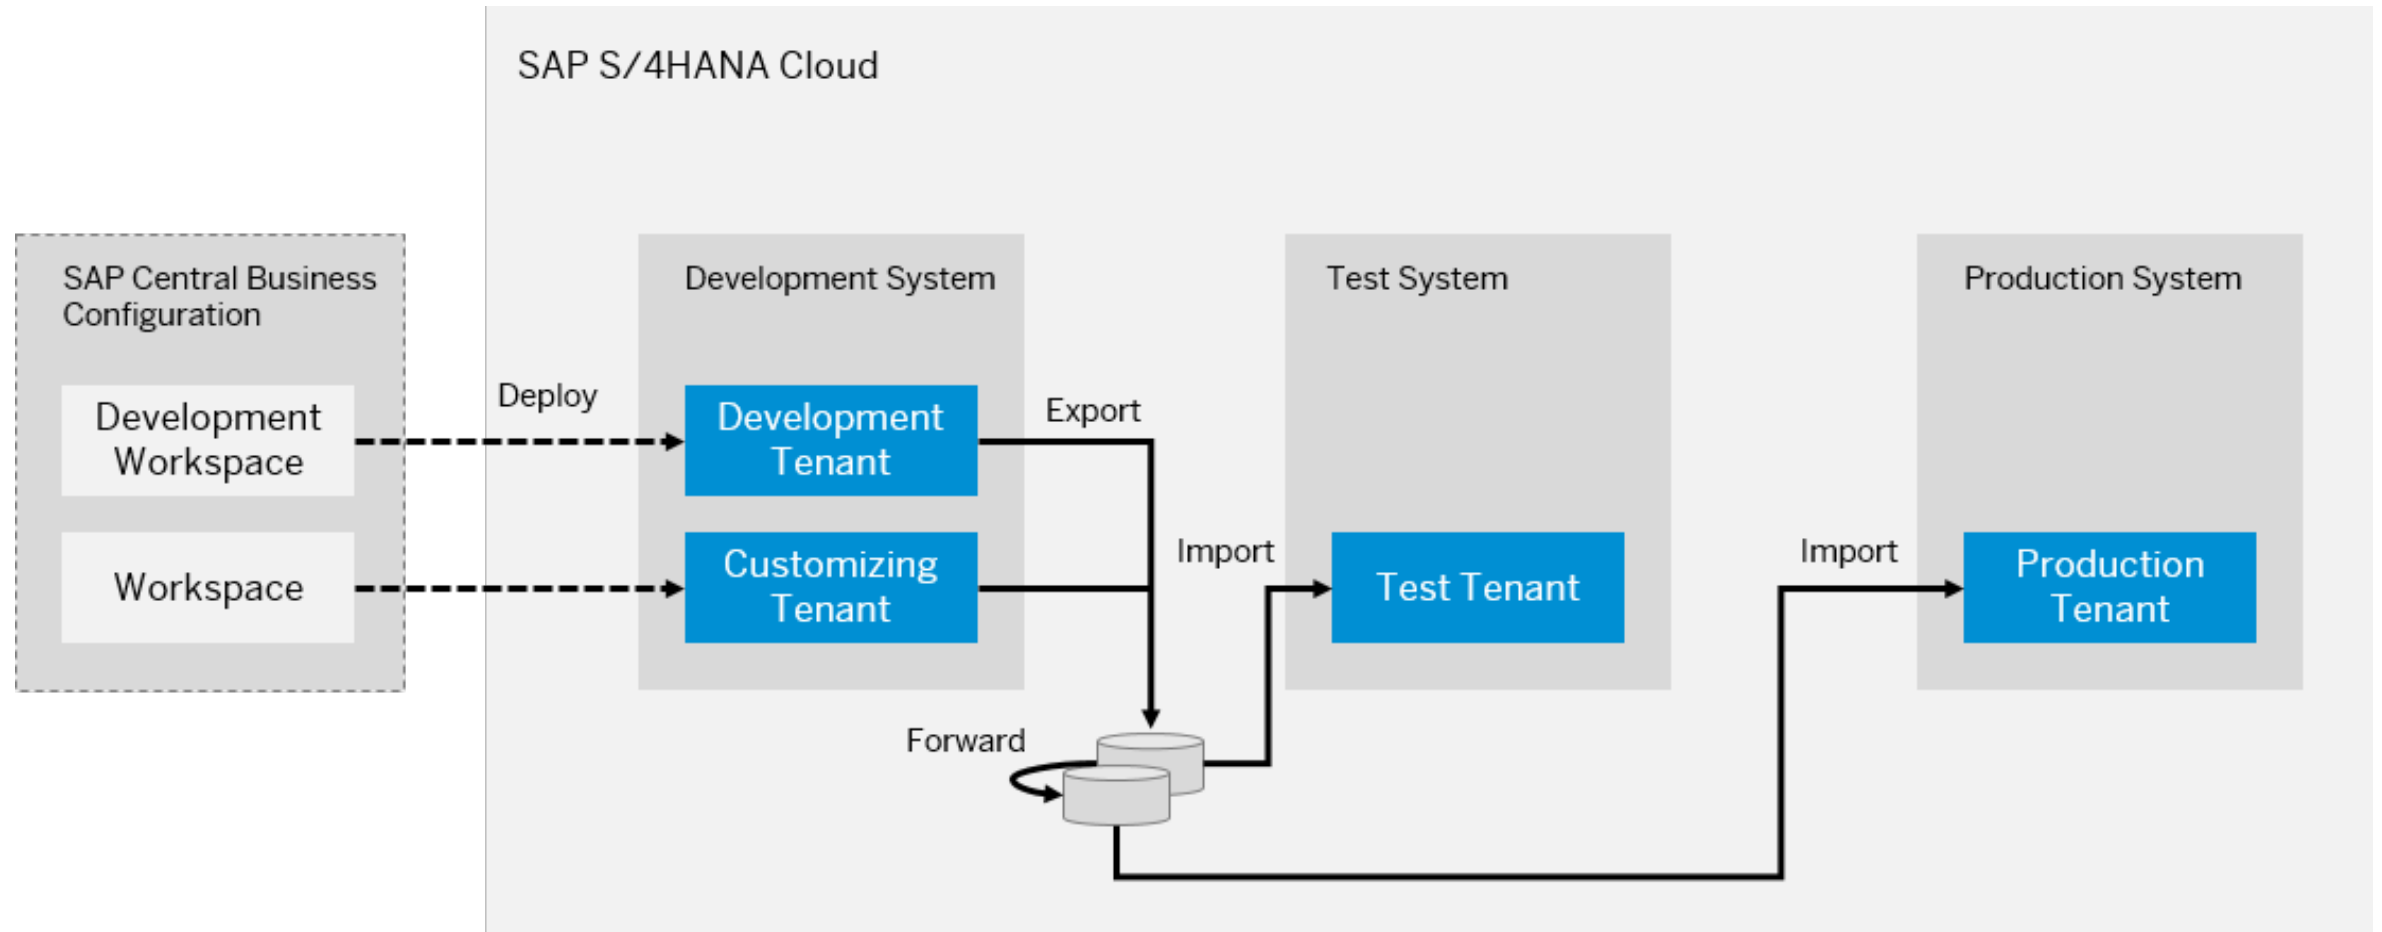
SAP S/4HANA Cloud

SAP Central Business Configuration

Development Workspace

Workspace

Deploy

Development System

Development Tenant

Customizing Tenant

Export

Import

Test System

Test Tenant

Import

Production System

Production Tenant

Forward